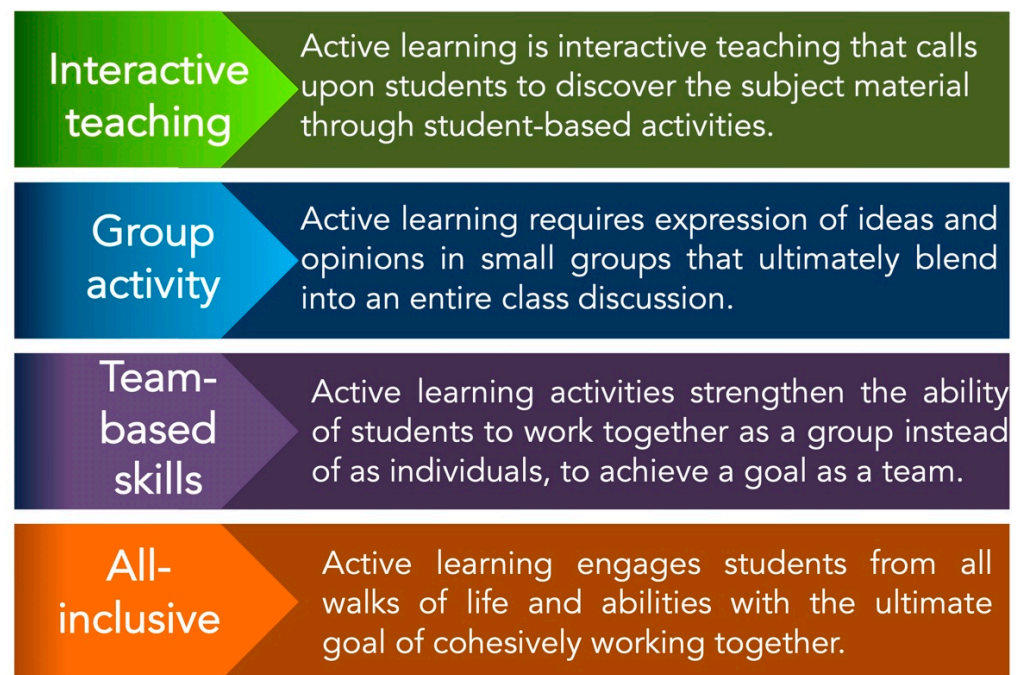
Interactive teaching

Active learning is interactive teaching that calls upon students to discover the subject material through student-based activities.

Group activity

Active learning requires expression of ideas and opinions in small groups that ultimately blend into an entire class discussion.

Team-based skills

Active learning activities strengthen the ability of students to work together as a group instead of as individuals, to achieve a goal as a team.

All-inclusive

Active learning engages students from all walks of life and abilities with the ultimate goal of cohesively working together.